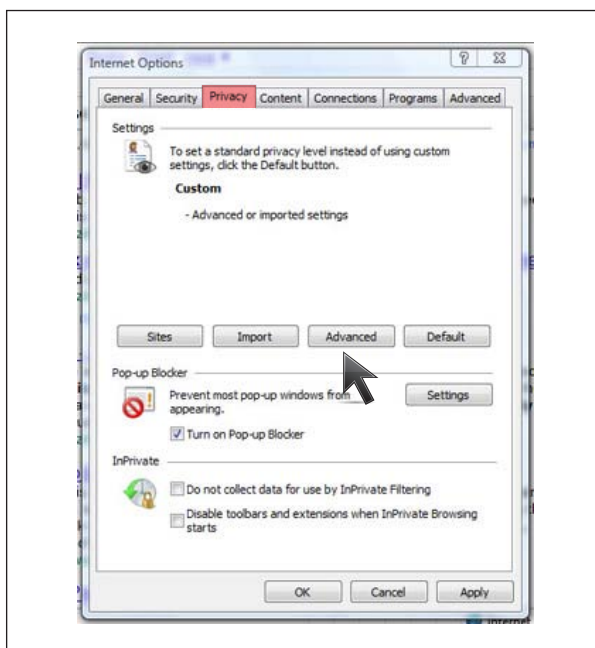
Internet Options

?

General Security Privacy Content Connections Programs Advanced

Settings

To set a standard privacy level instead of using custom settings, click the Default button.

Custom

- Advanced or imported settings

Sites Import Advanced Default

Pop-up Blocker

Prevent most pop-up windows from appearing.

Settings

Turn on Pop-up Blocker

InPrivate

Do not collect data for use by InPrivate Filtering

Disable toolbars and extensions when InPrivate Browsing starts

OK Cancel Apply